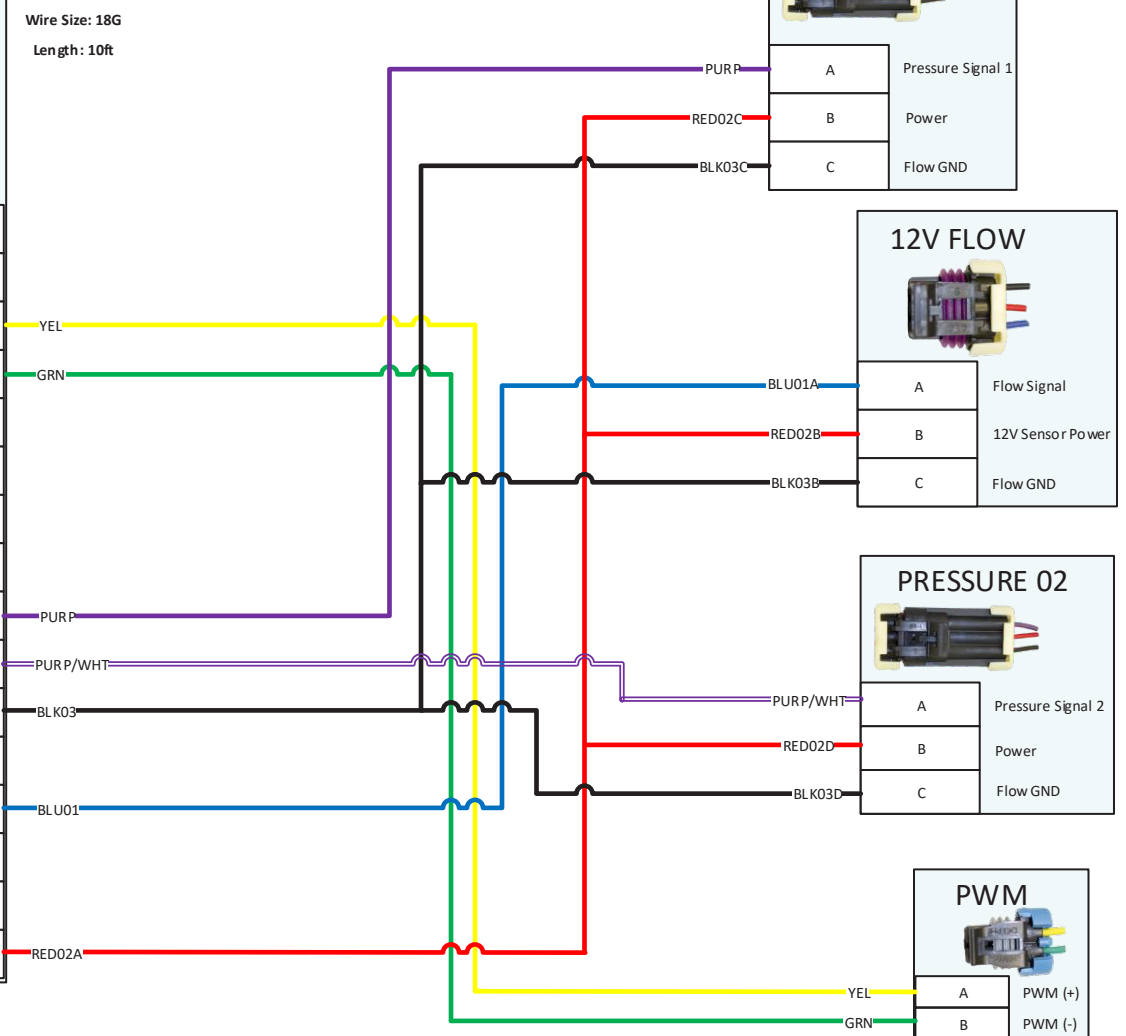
Wire Size: 18G
Length: 10ft

PURP
RED02C
BLK03C

| A | Pressure Signal 1 |
|---|---|
| B | Power |
| C | Flow GND |

12V FLOW

BLU01A
RED02B
BLK03B

| A | Flow Signal |
|---|---|
| B | 12V Sensor Power |
| C | Flow GND |

YEL
GRN
PURP
PURP/WHT
BLK03
BLU01
RED02A

PRESSURE 02

PURP/WHT
RED02D
BLK03D

| A | Pressure Signal 2 |
|---|---|
| B | Power |
| C | Flow GND |

PWM

YEL
GRN

| A | PWM (+) |
|---|---|
| B | PWM (-) |